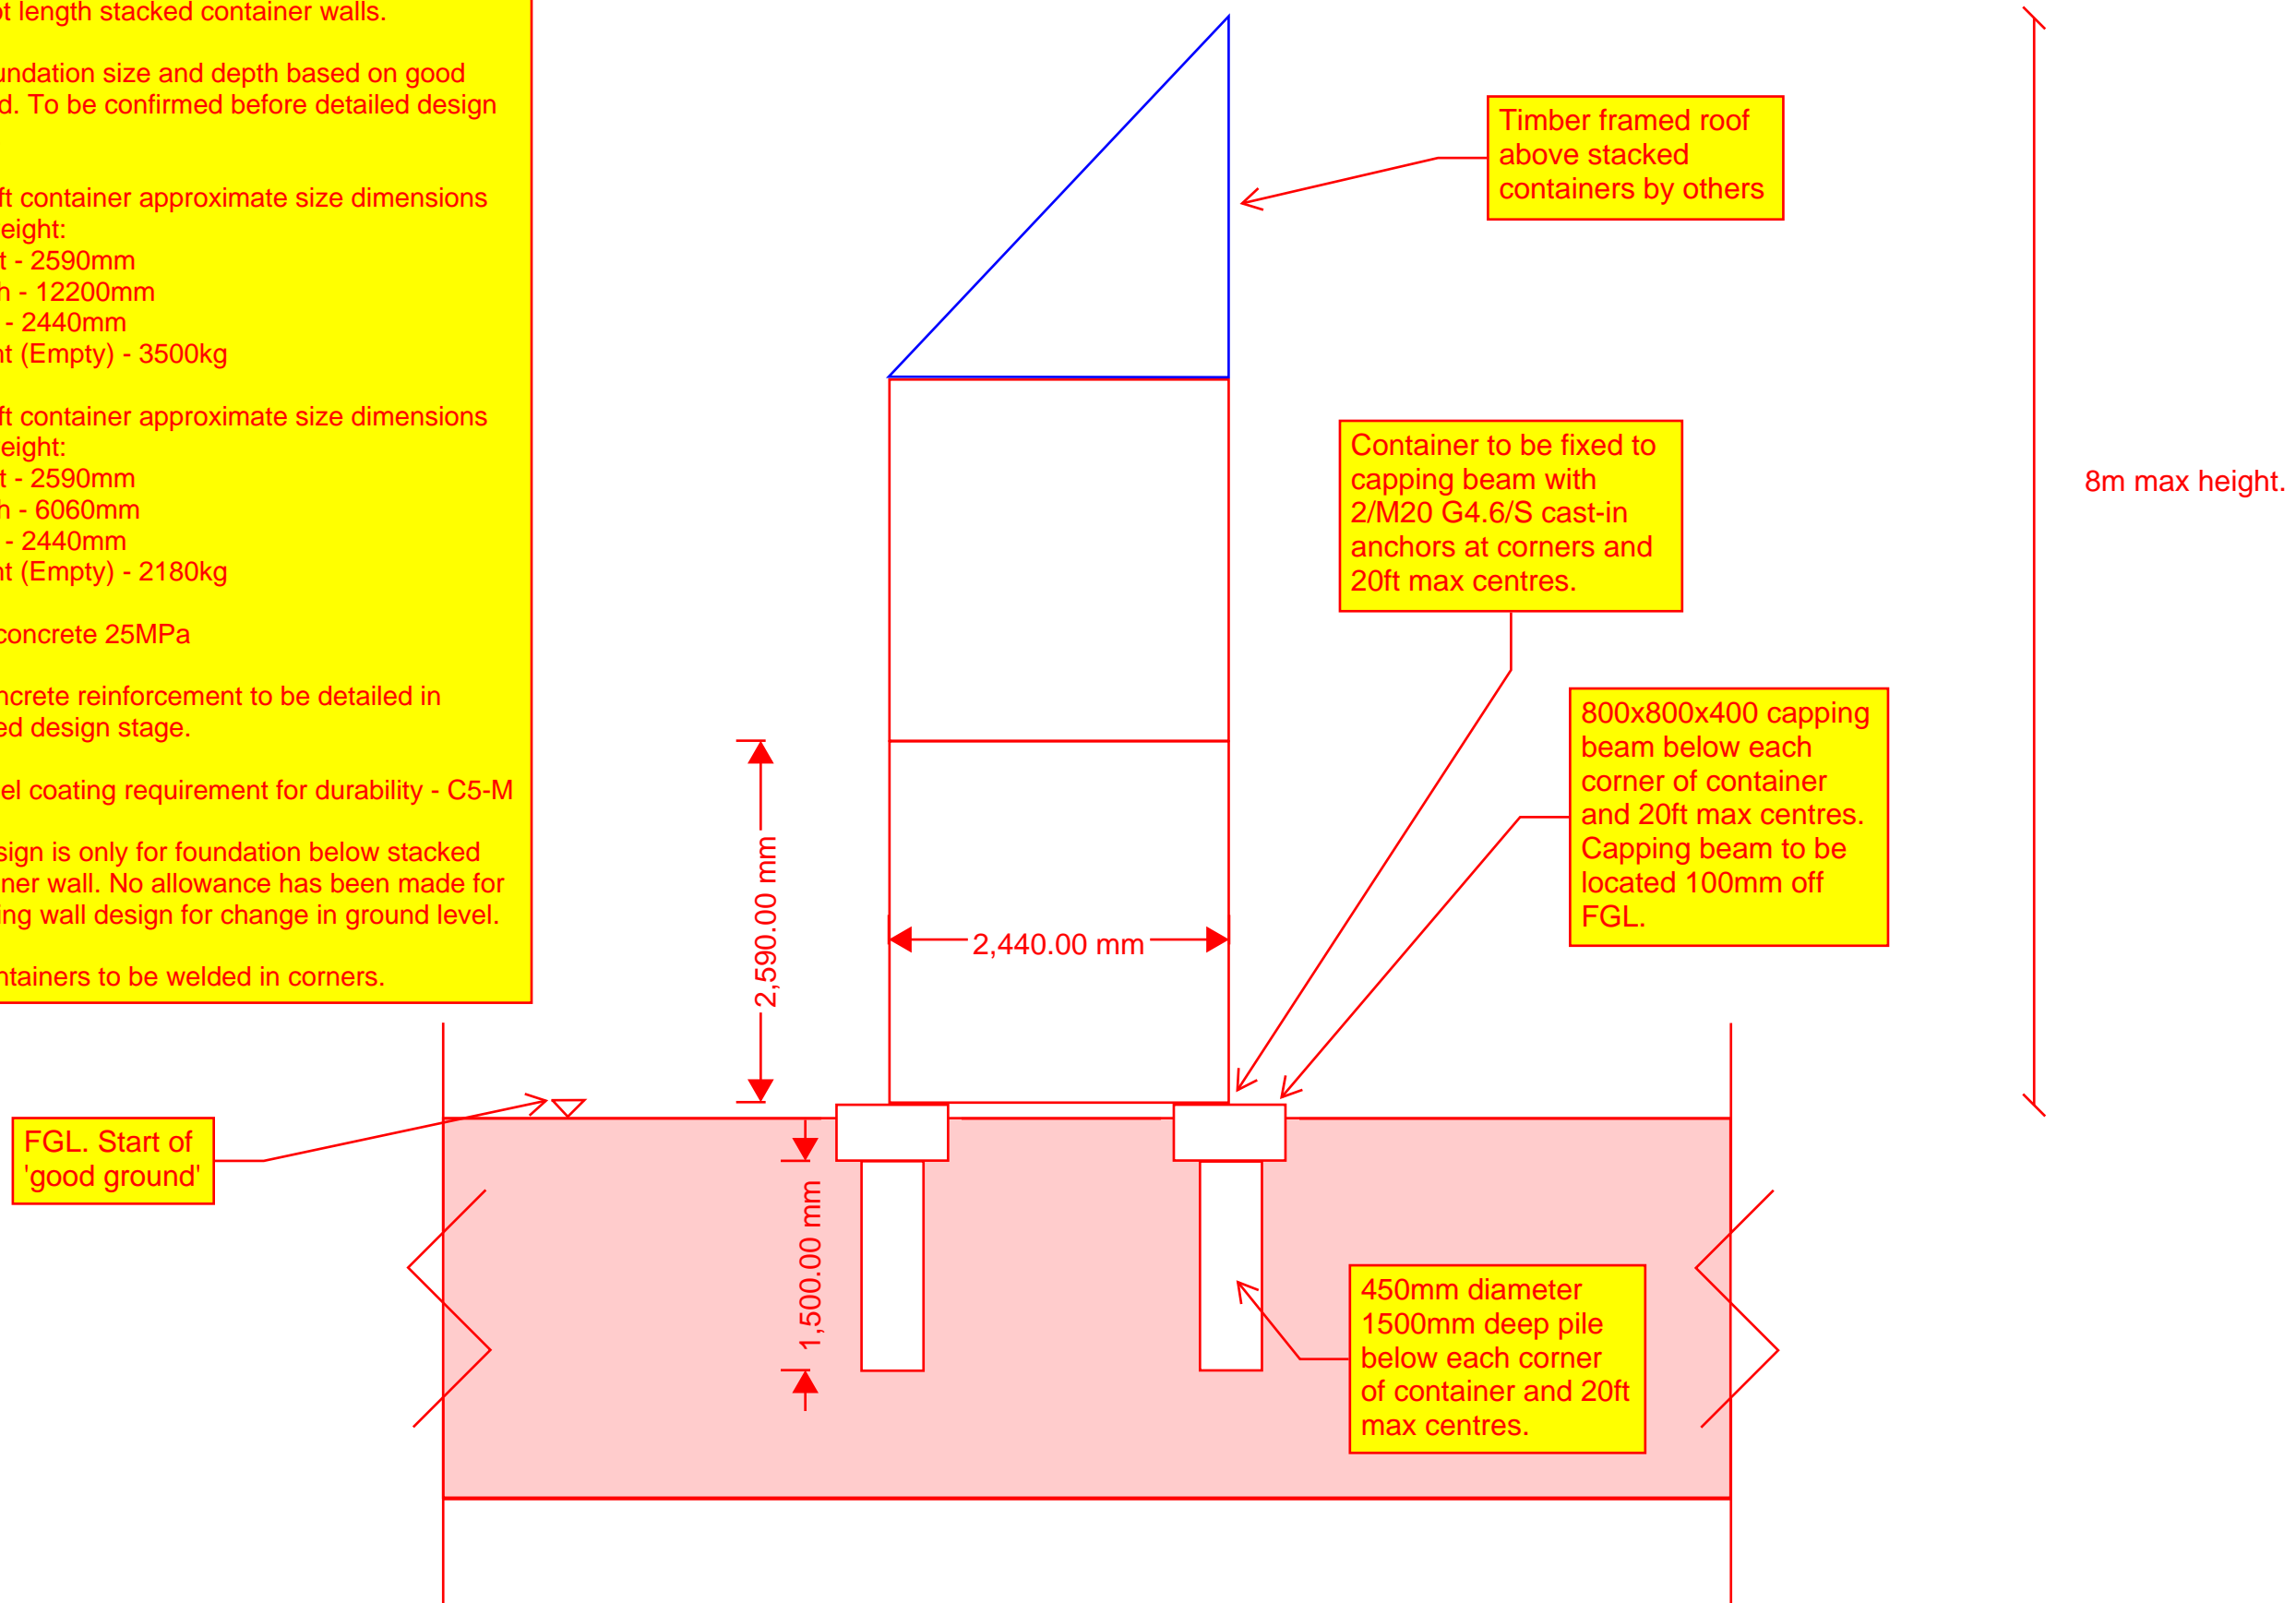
t length stacked container walls.

undation size and depth based on good d. To be confirmed before detailed design

ft container approximate size dimensions eight:
t - 2590mm
h - 12200mm
- 2440mm
ht (Empty) - 3500kg

ft container approximate size dimensions eight:
t - 2590mm
h - 6060mm
- 2440mm
ht (Empty) - 2180kg

concrete 25MPa

ncrete reinforcement to be detailed in ed design stage.

el coating requirement for durability - C5-M

sign is only for foundation below stacked ner wall. No allowance has been made for ing wall design for change in ground level.

ntainers to be welded in corners.

Timber framed roof above stacked containers by others

Container to be fixed to capping beam with 2/M20 G4.6/S cast-in anchors at corners and 20ft max centres.

8m max height.

800x800x400 capping beam below each corner of container and 20ft max centres. Capping beam to be located 100mm off FGL.

2,590.00 mm

2,440.00 mm

FGL. Start of 'good ground'

1,500.00 mm

450mm diameter 1500mm deep pile below each corner of container and 20ft max centres.